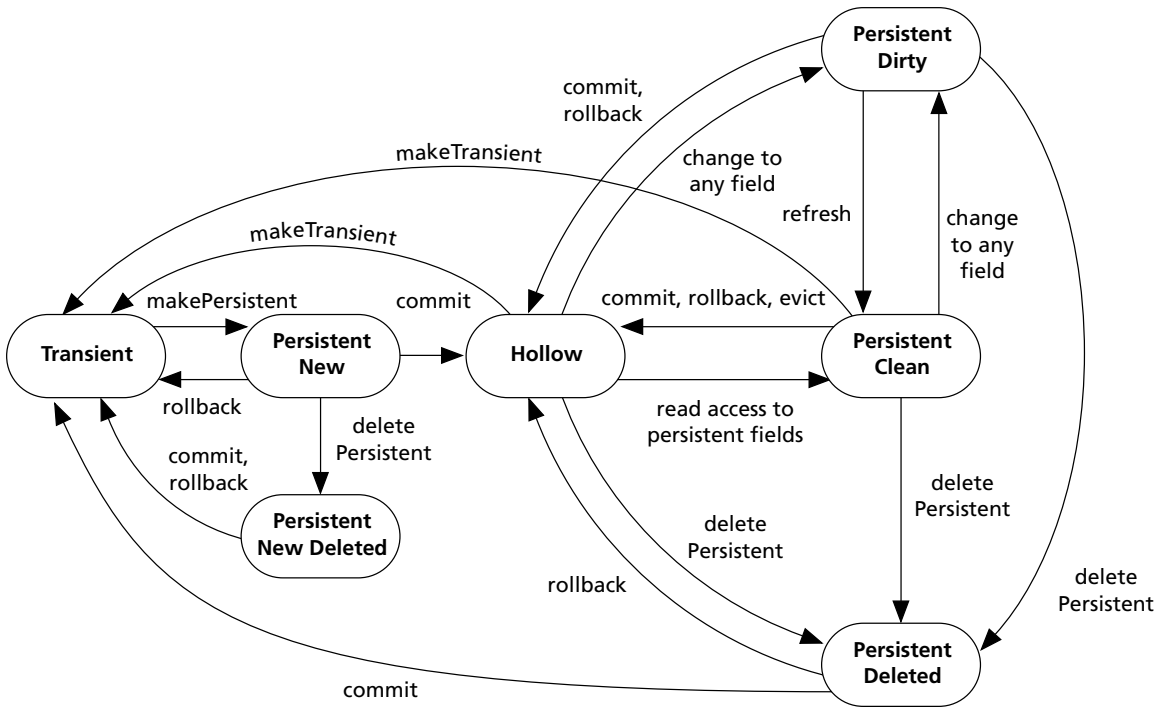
Persistent Dirty

commit, rollback

makeTransient

change to any field

refresh

change to any field

makeTransient

makePersistent

commit

commit, rollback, evict

Transient

Persistent New

Hollow

Persistent Clean

rollback

delete Persistent

read access to persistent fields

commit, rollback

delete Persistent

Persistent New Deleted

delete Persistent

rollback

delete Persistent

Persistent Deleted

commit